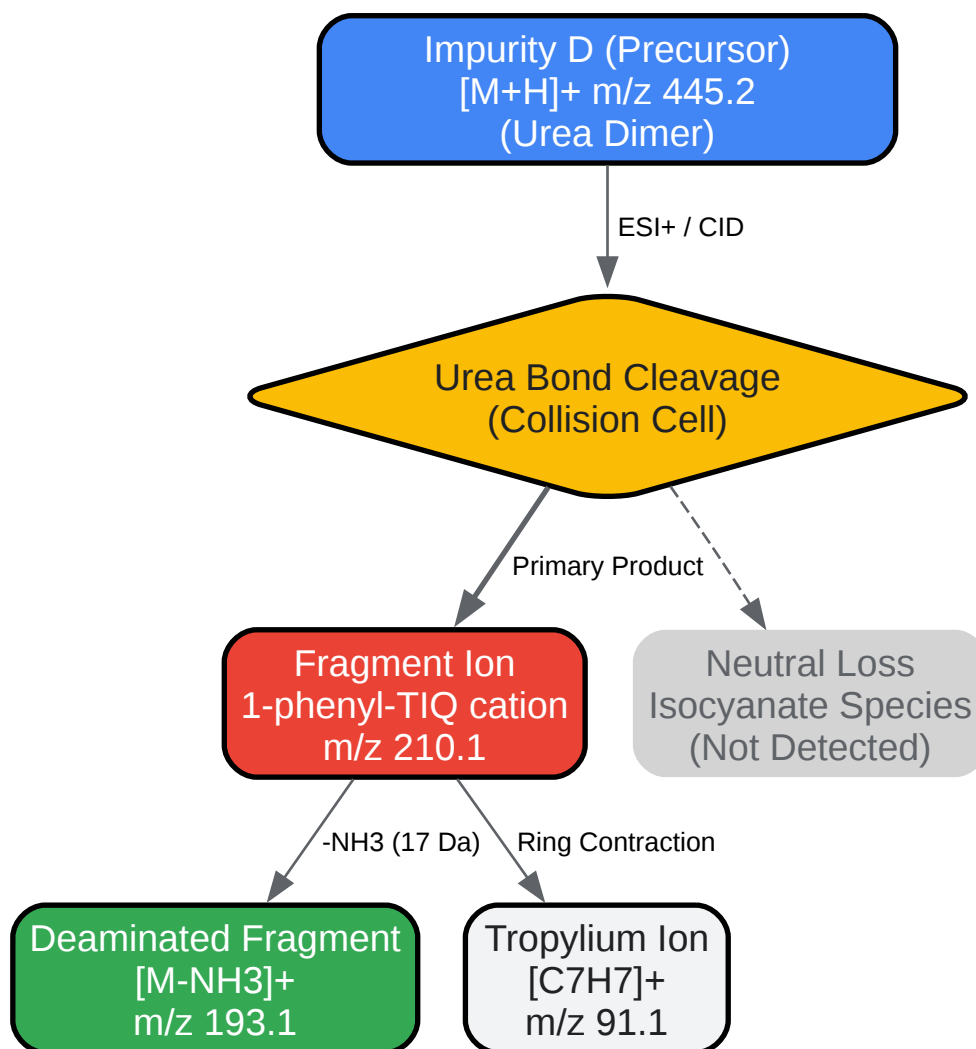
Impurity D (Precursor)
[M+H]+ m/z 445.2
(Urea Dimer)

ESI+ / CID

Urea Bond Cleavage
(Collision Cell)

Primary Product

Fragment Ion
1-phenyl-TIQ cation
m/z 210.1

Neutral Loss
Isocyanate Species
(Not Detected)

-NH3 (17 Da)

Ring Contraction

Deaminated Fragment
[M-NH3]+
m/z 193.1

Tropylium Ion
[C7H7]+
m/z 91.1